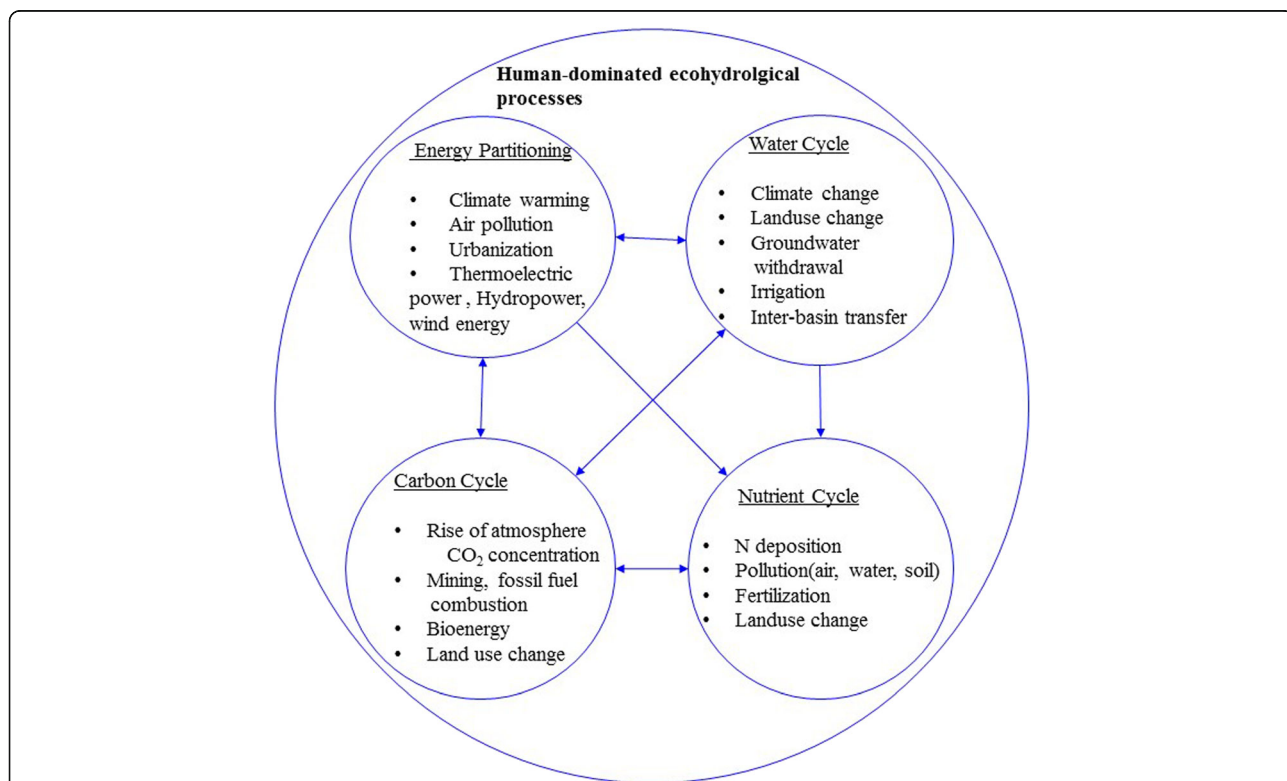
Human-dominated ecohydrolgical processes

Energy Partitioning

- Climate warming
- Air pollution
- Urbanization
- Thermoelectric power , Hydropower, wind energy

Water Cycle

- Climate change
- Landuse change
- Groundwater withdrawal
- Irrigation
- Inter-basin transfer

Carbon Cycle

- Rise of atmosphere $CO_2$ concentration
- Mining, fossil fuel combustion
- Bioenergy
- Land use change

Nutrient Cycle

- N deposition
- Pollution(air, water, soil)
- Fertilization
- Landuse change